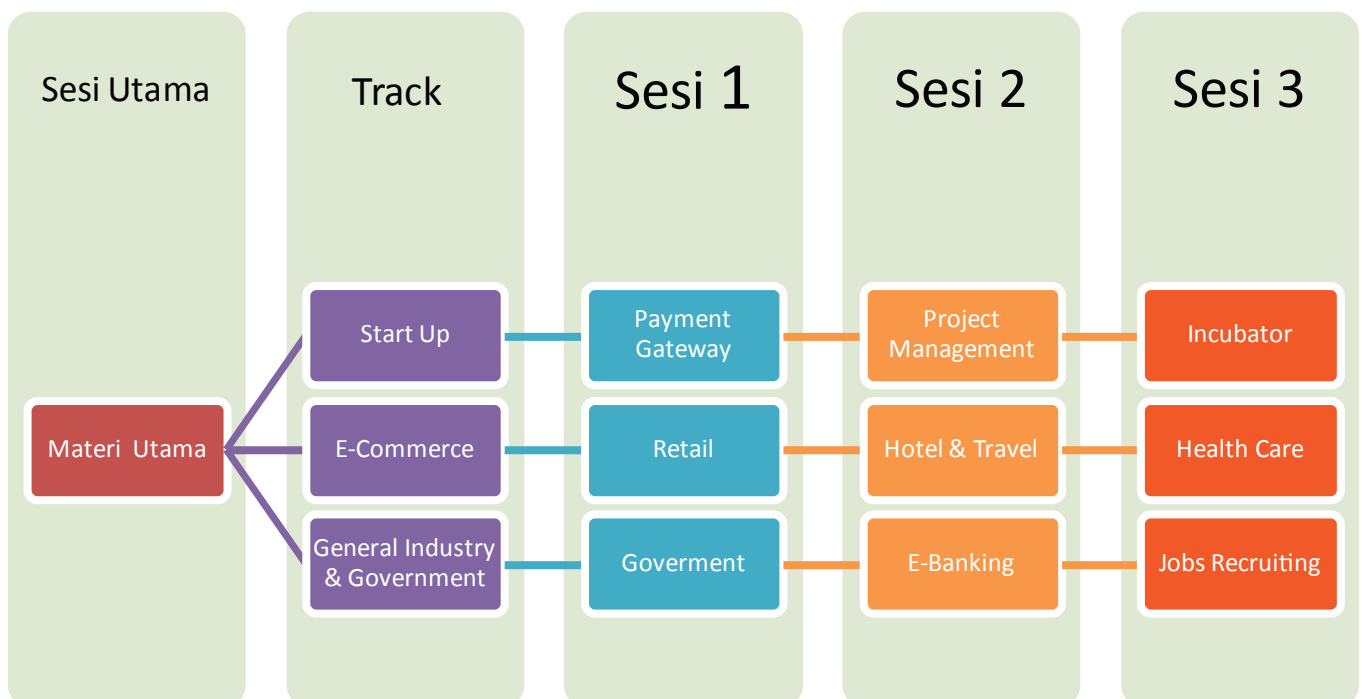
Sesi Utama

Track

Sesi 1

Sesi 2

Sesi 3

Materi Utama

Start Up

Payment Gateway

Project Management

Incubator

E-Commerce

Retail

Hotel & Travel

Health Care

General Industry & Government

Goverment

E-Banking

Jobs Recruiting